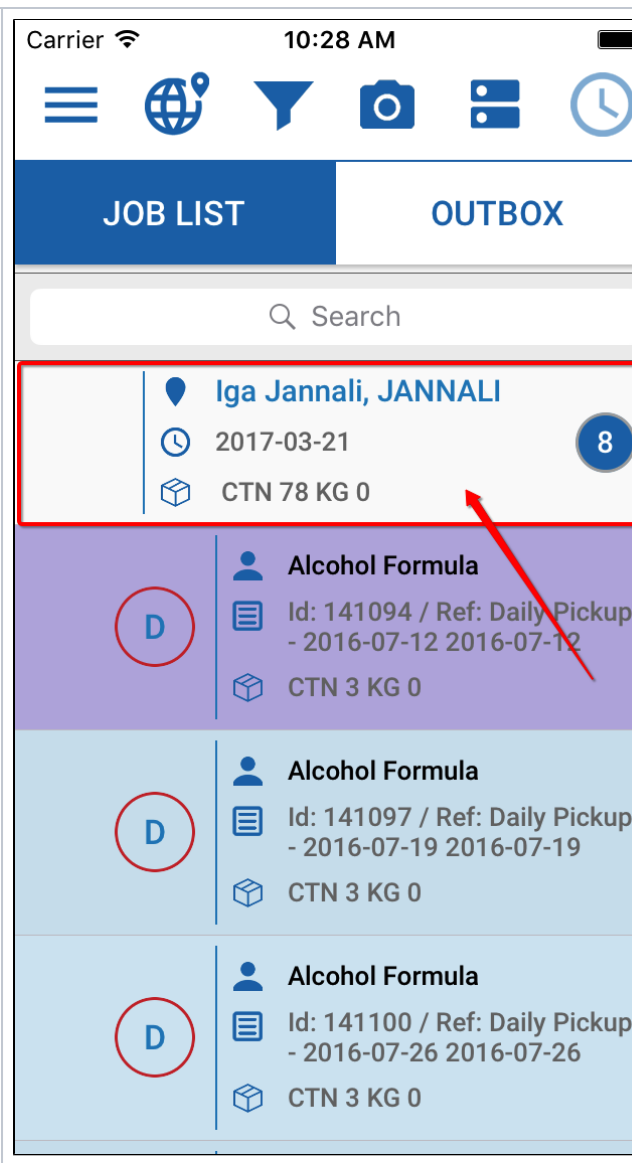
Carrier 10:28 AM

JOB LIST OUTBOX

Search

Iga Jannali, JANNALI
2017-03-21
CTN 78 KG 0
8

D
Alcohol Formula
Id: 141094 / Ref: Daily Pickup - 2016-07-12 2016-07-12
CTN 3 KG 0

D
Alcohol Formula
Id: 141097 / Ref: Daily Pickup - 2016-07-19 2016-07-19
CTN 3 KG 0

D
Alcohol Formula
Id: 141100 / Ref: Daily Pickup - 2016-07-26 2016-07-26
CTN 3 KG 0